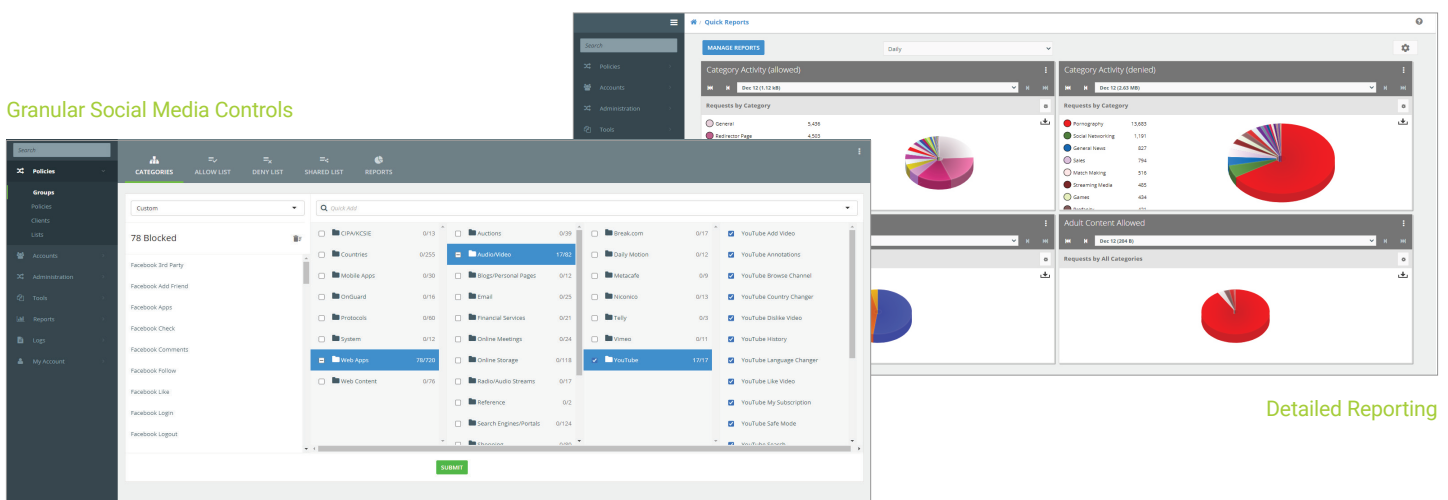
Quick Reports

Search
Policies
Accounts
Administration
Tools

MANAGE REPORTS
Daily

Category Activity (allowed)
Dec 12 (1.12 kB)
Requests by Category
General 5,436
Redirector Page 4,503

Category Activity (denied)
Dec 12 (2.63 MB)
Requests by Category
Pornography 13,683
Social Networking 1,191
General News 827
Sales 794
Match Making 518
Streaming Media 485
Games 434
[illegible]

Adult Content Allowed
Dec 12 (204 B)
Requests by All Categories

Granular Social Media Controls

Detailed Reporting

Search
Policies
Groups
Policies
Clients
Lists
Accounts
Administration
Tools
Reports
Logs
My Account

CATEGORIES
ALLOW LIST
DENY LIST
SHARED LIST
REPORTS

Custom
Quick Add

78 Blocked

Facebook 3rd Party
Facebook Add Friend
Facebook Apps
Facebook Check
Facebook Comments
Facebook Follow
Facebook Like
Facebook Login
Facebook Logout

CIPA/KCSIE 0/13
Countries 0/255
Mobile Apps 0/30
OnGuard 0/16
Protocols 0/50
System 0/12
Web Apps 78/720
Web Content 0/76

Auctions 0/39
Audio/Video 17/82
Blogs/Personal Pages 0/12
Email 0/25
Financial Services 0/21
Online Meetings 0/24
Online Storage 0/118
Radio/Audio Streams 0/17
Reference 0/2
Search Engines/Portals 0/124
Shopping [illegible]

Break.com 0/17
Daily Motion 0/12
Metacafe 0/9
Niconico 0/13
Tally 0/3
Vimeo 0/11
YouTube 17/17

YouTube Add Video
YouTube Annotations
YouTube Browse Channel
YouTube Country Changer
YouTube Dislike Video
YouTube History
YouTube Language Changer
YouTube Like Video
YouTube My Subscription
YouTube Safe Mode
YouTube Search

SUBMIT